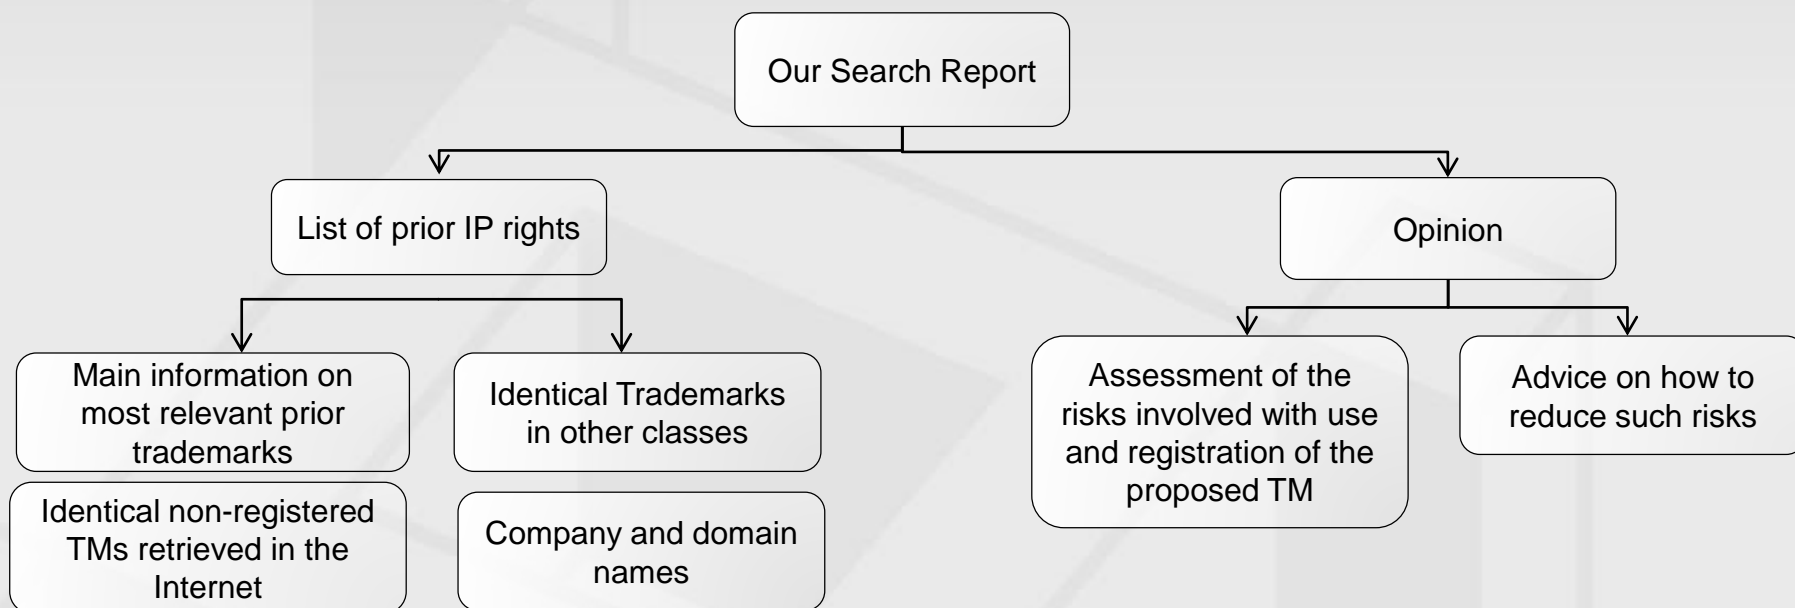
Our Search Report

List of prior IP rights

Opinion

Main information on most relevant prior trademarks

Identical Trademarks in other classes

Identical non-registered TMs retrieved in the Internet

Company and domain names

Assessment of the risks involved with use and registration of the proposed TM

Advice on how to reduce such risks